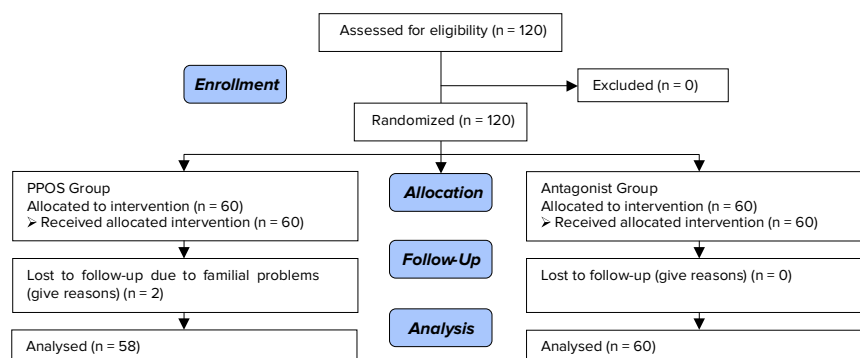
Assessed for eligibility (n = 120)

Enrollment

Excluded (n = 0)

Randomized (n = 120)

PPOS Group
Allocated to intervention (n = 60)
➢ Received allocated intervention (n = 60)

Allocation

Antagonist Group
Allocated to intervention (n = 60)
➢ Received allocated intervention (n = 60)

Lost to follow-up due to familial problems (give reasons) (n = 2)

Follow-Up

Lost to follow-up (give reasons) (n = 0)

Analysis

Analysed (n = 58)

Analysed (n = 60)